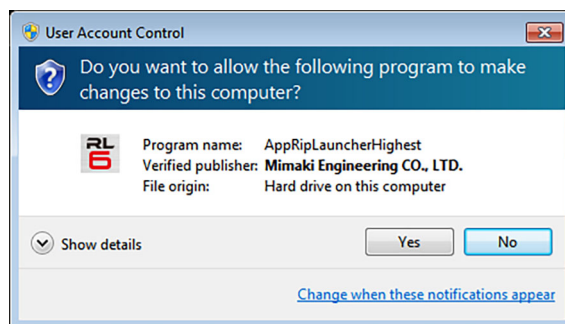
User Account Control

Do you want to allow the following program to make changes to this computer?

RL 6

| | |
|---|---|
| Program name: | AppRipLauncherHighest |
| Verified publisher: | Mimaki Engineering CO., LTD. |
| File origin: | Hard drive on this computer |

Show details

Yes

No

Change when these notifications appear